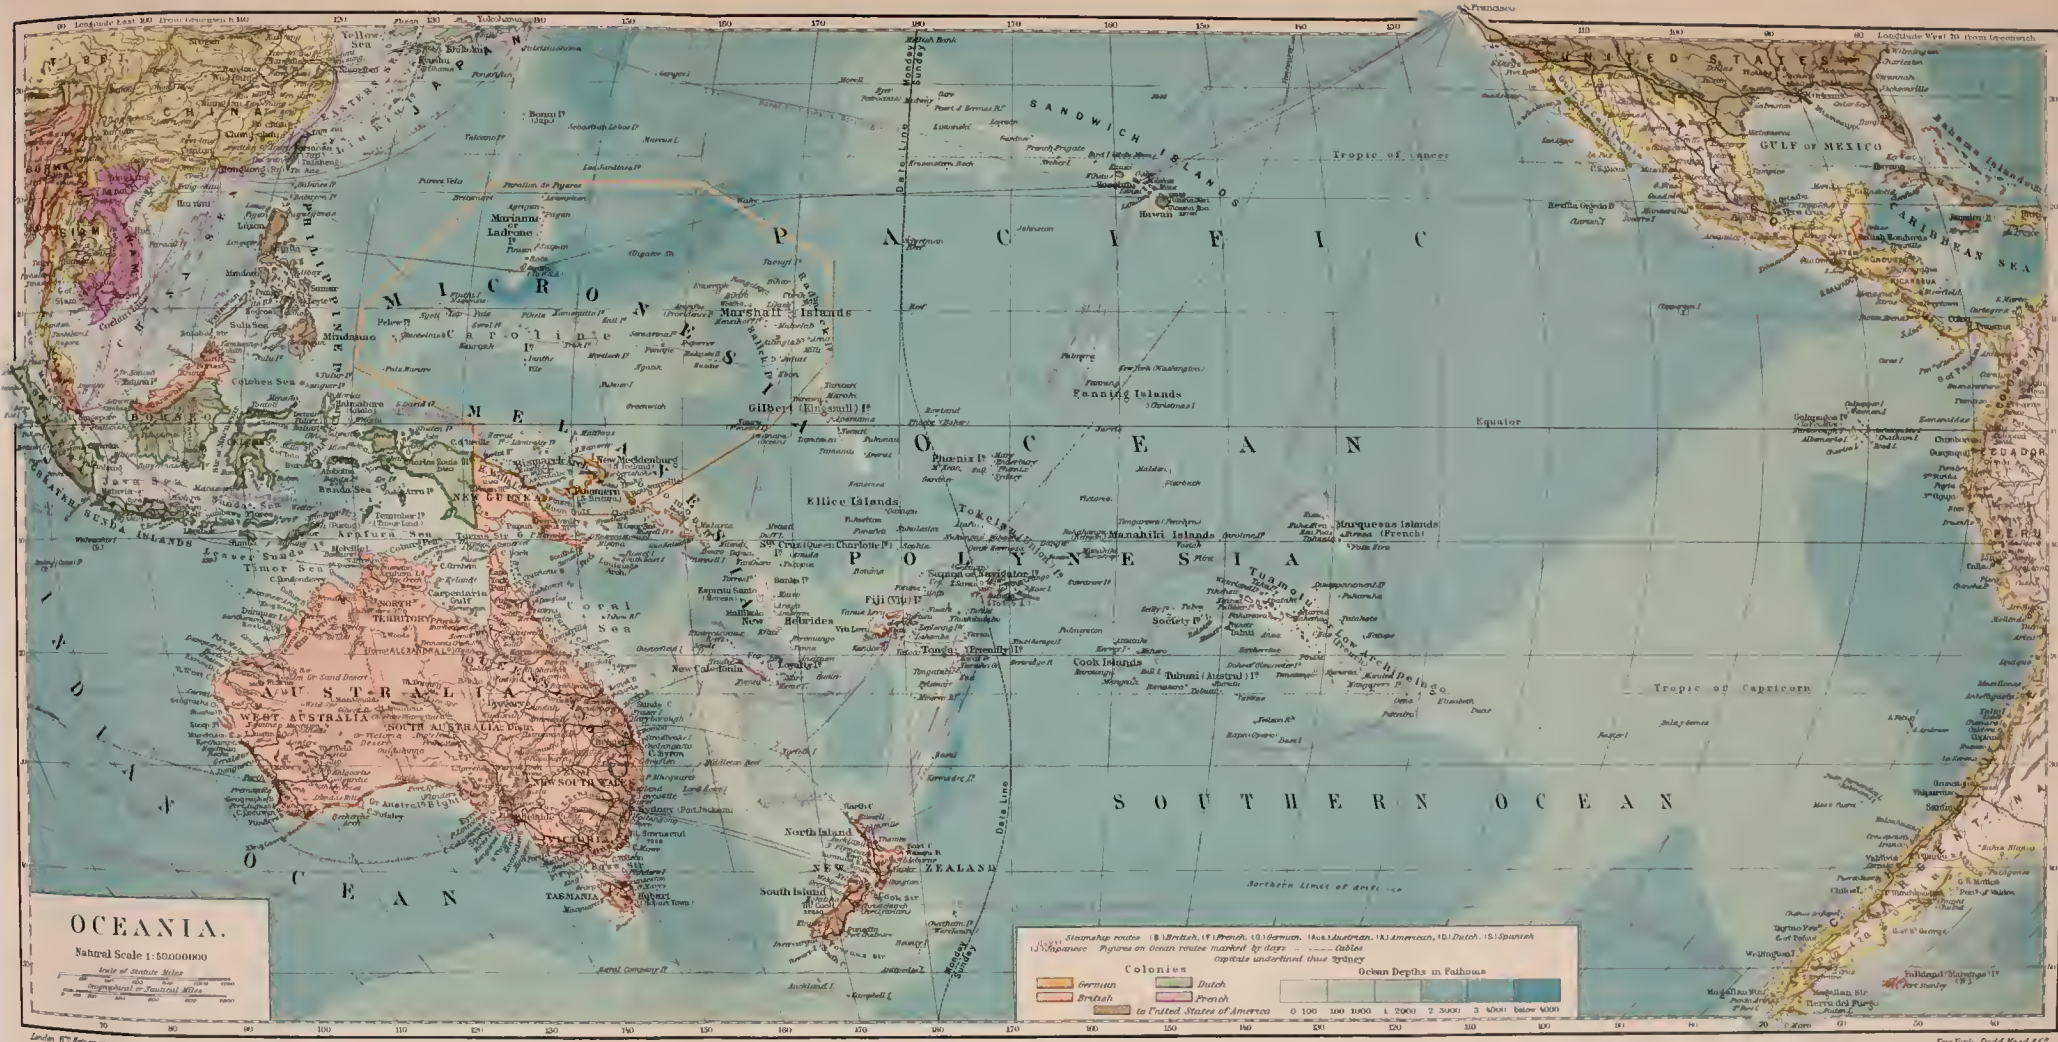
OCEANIA.

Natural Scale 1:50,000,000

Scale of Statute Miles
Geographical or Nautical Miles

P A C I F I C
O C E A N

S O U T H E R N O C E A N

I N D I A N O C E A N

M I C R O N E S I A

M E L A N E S I A

P O L Y N E S I A

A U S T R A L I A

WEST AUSTRALIA
SOUTH AUSTRALIA
NORTH TERRITORY
QUEENSLAND
NEW SOUTH WALES
VICTORIA
TASMANIA

NEW GUINEA
NEW ZEALAND
North Island
South Island

SANDWICH ISLANDS
Hawaii
Marshall Islands
Caroline Is
Marianne or Ladrone Is
Gilbert (Kingsmill) Is
Ellice Islands
Phoenix Is
Fanning Islands
Manahiki Islands
Marquesas Islands (French)
Samoa or Navigator Is
Fiji (Viti) Is
Tonga (Friendly) Is
Cook Islands
Tubuai (Austral) Is
Society Is
Tuamotu
Low Archipelago
New Hebrides
New Caledonia
Loyalty Is
Santa Cruz (Queen Charlotte) Is
Bismarck Archipelago
New Mecklenburg
Tokelau (Union) Is

Coral Sea
Arafura Sea
Timor Sea
Banda Sea
Java Sea
Celebes Sea
Sulu Sea
SUNDA ISLANDS
BORNEO
Mindanao
Luzon
PHILIPPINE
JAPAN
CHINA
SIAM
Yellow Sea
Yokohama
Bonin Is

UNITED STATES
GULF OF MEXICO
CARIBBEAN SEA
Tropic of Cancer
Tropic of Capricorn
Equator
ECUADOR
PERU
PATAGONIA
Tierra del Fuego
Falkland (Malvinas) Is

Date Line
Monday
Sunday

Northern Limit of drift ice

Steamship routes (B) British, (F) French, (G) German, (Au) Austrian, (A) American, (D) Dutch, (S) Spanish (J) Japanese Figures on Ocean routes marked by days ...... Cables
Capitals underlined thus Sydney

Colonies
German
British
Dutch
French
to United States of America

Ocean Depths in Fathoms
0 100 100 1000 1 2000 2 3000 3 4000 below 4000

Longitude East 100 from Greenwich
Longitude West 70 from Greenwich